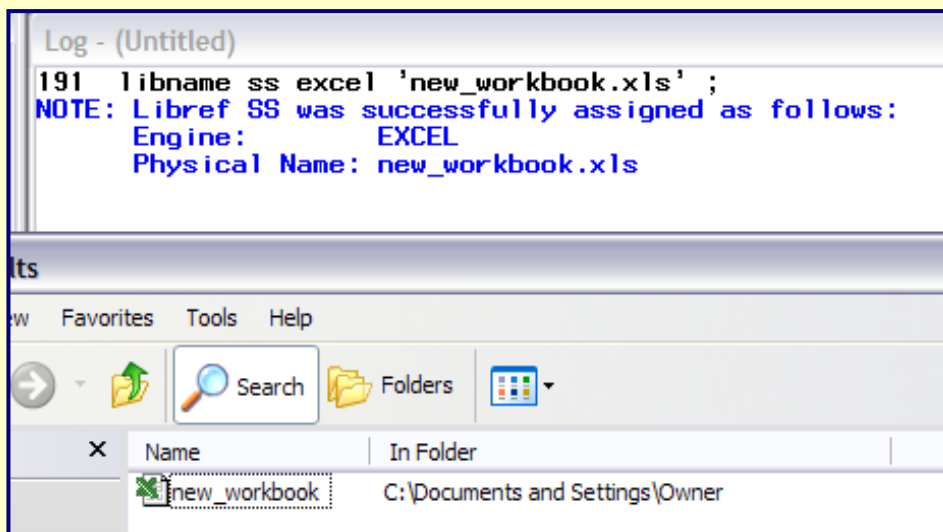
Log - (Untitled)

191 libname ss excel 'new_workbook.xls' ;
NOTE: Libref SS was successfully assigned as follows:
Engine: EXCEL
Physical Name: new_workbook.xls

lts

ew Favorites Tools Help

Search Folders

×

| Name | In Folder |
|---|---|
| new_workbook | C:\Documents and Settings\Owner |